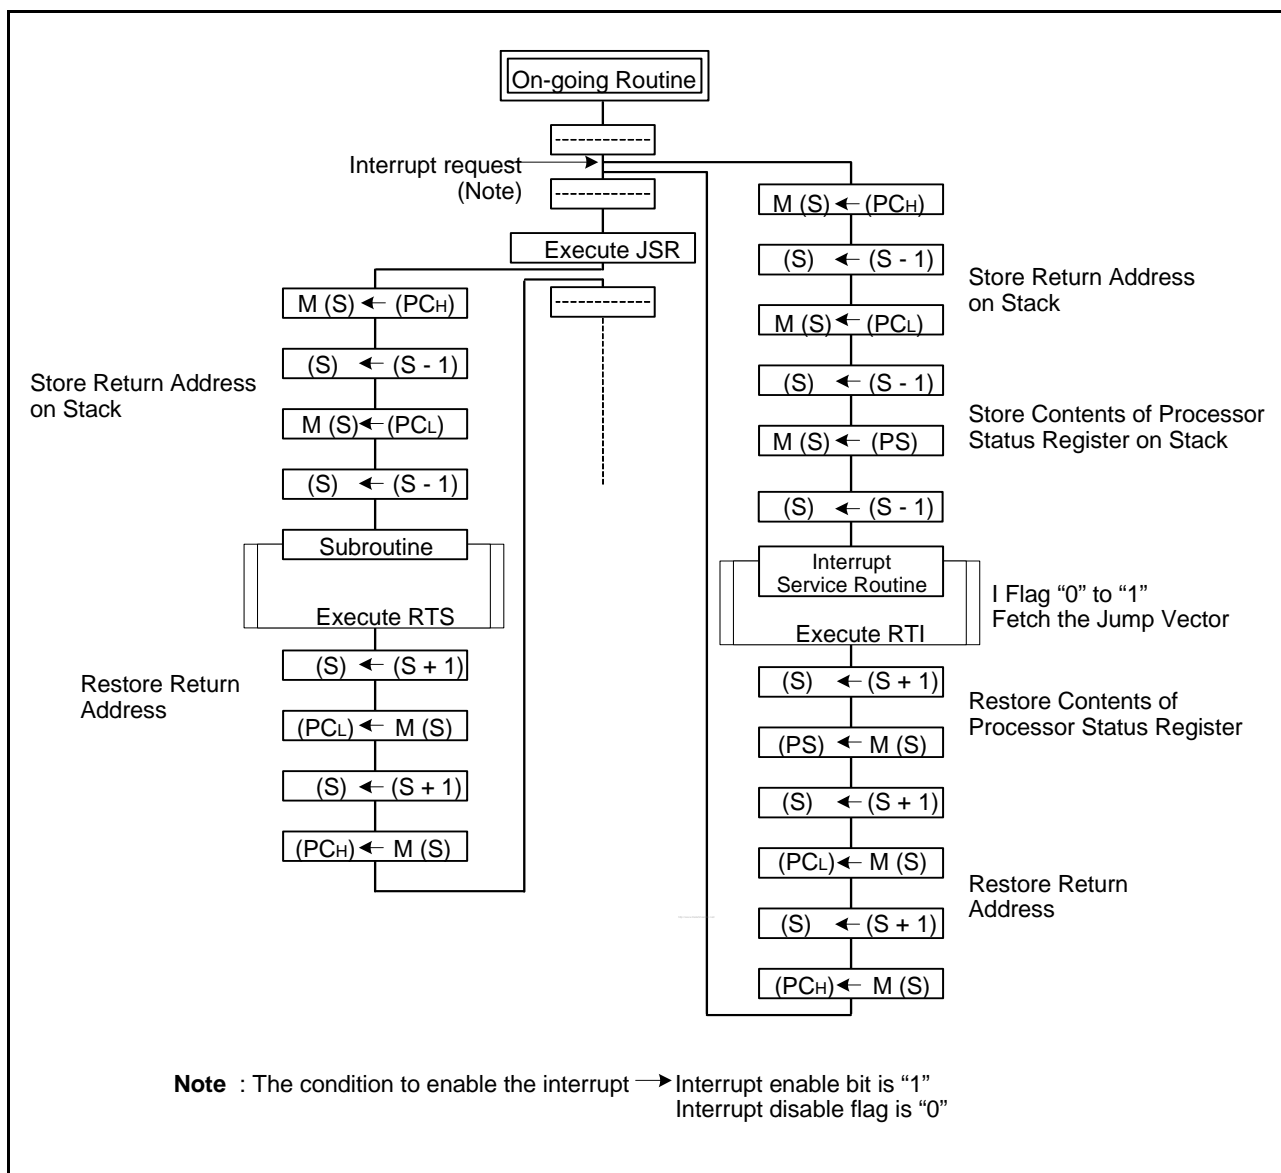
On-going Routine

------------

Interrupt request
(Note)

------------

Execute JSR

------------

M (S) ← (PC$_H$)

(S) ← (S - 1)

M (S) ← (PC$_L$)

(S) ← (S - 1)

Store Return Address on Stack

Subroutine

Execute RTS

Restore Return Address

(S) ← (S + 1)

(PC$_L$) ← M (S)

(S) ← (S + 1)

(PC$_H$) ← M (S)

M (S) ← (PC$_H$)

(S) ← (S - 1)

Store Return Address on Stack

M (S) ← (PC$_L$)

(S) ← (S - 1)

Store Contents of Processor Status Register on Stack

M (S) ← (PS)

(S) ← (S - 1)

Interrupt Service Routine

I Flag "0" to "1"
Fetch the Jump Vector

Execute RTI

(S) ← (S + 1)

Restore Contents of Processor Status Register

(PS) ← M (S)

(S) ← (S + 1)

(PC$_L$) ← M (S)

Restore Return Address

(S) ← (S + 1)

(PC$_H$) ← M (S)

Note : The condition to enable the interrupt → Interrupt enable bit is "1"
Interrupt disable flag is "0"